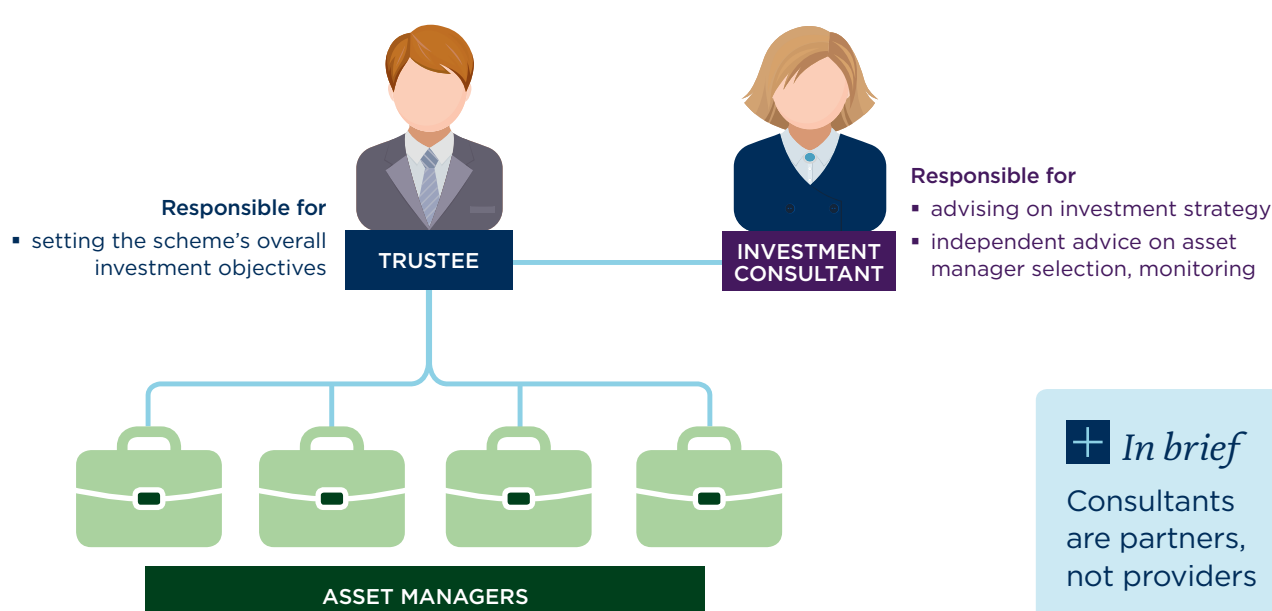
Responsible for
▪ setting the scheme's overall investment objectives

TRUSTEE

INVESTMENT CONSULTANT

Responsible for
▪ advising on investment strategy
▪ independent advice on asset manager selection, monitoring

ASSET MANAGERS

+ In brief
Consultants are partners, not providers